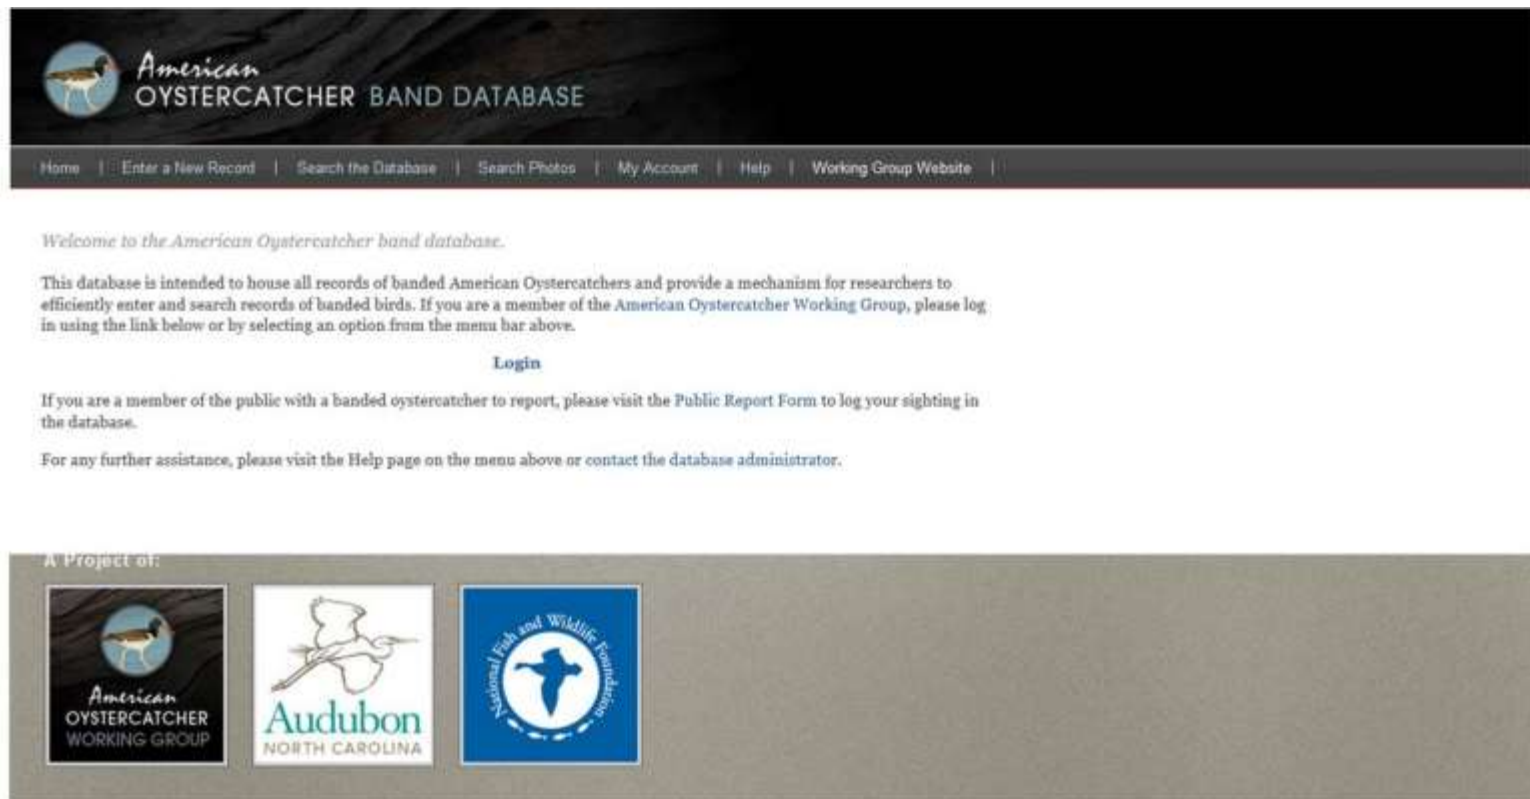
American
OYSTERCATCHER BAND DATABASE

Home | Enter a New Record | Search the Database | Search Photos | My Account | Help | Working Group Website |

Welcome to the American Oystercatcher band database.

This database is intended to house all records of banded American Oystercatchers and provide a mechanism for researchers to efficiently enter and search records of banded birds. If you are a member of the American Oystercatcher Working Group, please log in using the link below or by selecting an option from the menu bar above.

Login

If you are a member of the public with a banded oystercatcher to report, please visit the Public Report Form to log your sighting in the database.

For any further assistance, please visit the Help page on the menu above or contact the database administrator.

A Project of:

American
OYSTERCATCHER
WORKING GROUP

Audubon
NORTH CAROLINA

National Fish and Wildlife Foundation